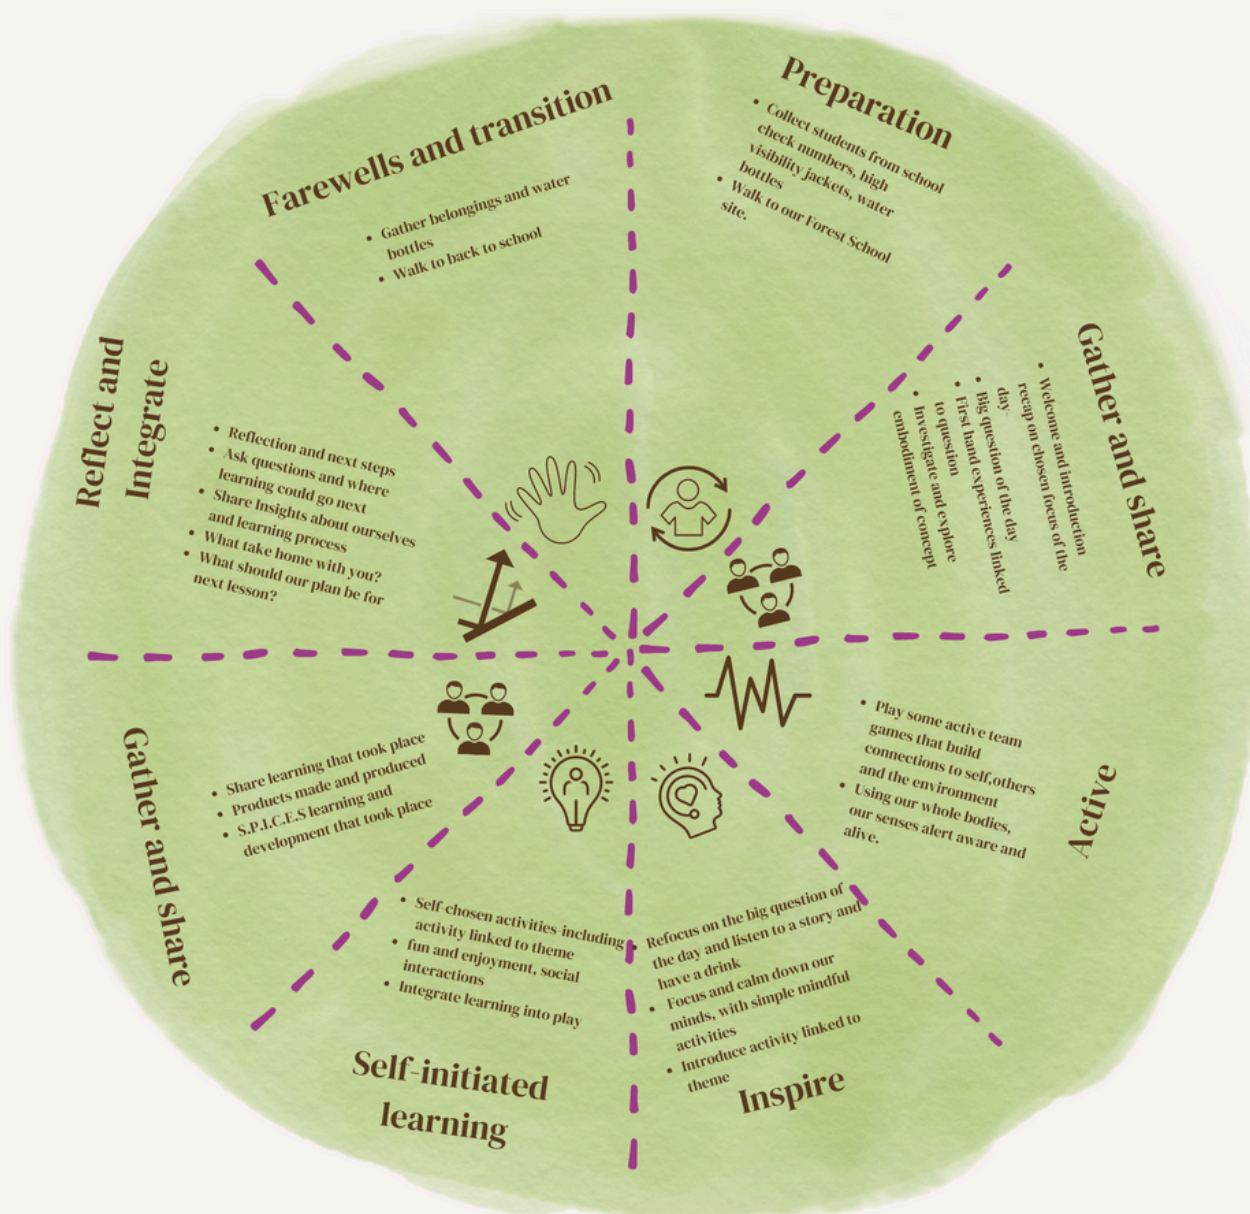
Preparation

- Collect students from school check numbers, high visibility jackets, water bottles
- Walk to our Forest School site.

Gather and share

- Welcome and introduction recap on chosen focus of the day
- Big question of the day
- First hand experiences linked to question
- Investigate and explore embodiment of concept

Active

- Play some active team games that build connections to self,others and the environment
- Using our whole bodies, our senses alert aware and alive.

Inspire

- Refocus on the big question of the day and listen to a story and have a drink
- Focus and calm down our minds, with simple mindful activities
- Introduce activity linked to theme

Self-initiated learning

- Self-chosen activities including activity linked to theme
- fun and enjoyment, social interactions
- Integrate learning into play

Gather and share

- Share learning that took place
- Products made and produced
- S.P.I.C.E.S learning and development that took place

Reflect and Integrate

- Reflection and next steps
- Ask questions and where learning could go next
- Share Insights about ourselves and learning process
- What take home with you?
- What should our plan be for next lesson?

Farewells and transition

- Gather belongings and water bottles
- Walk to back to school